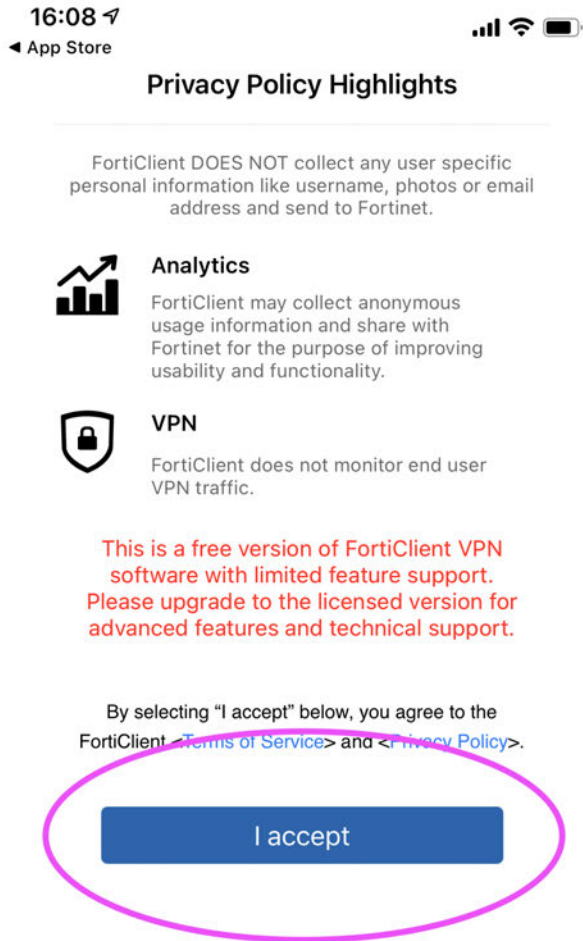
16:08
◀ App Store

Privacy Policy Highlights

FortiClient DOES NOT collect any user specific personal information like username, photos or email address and send to Fortinet.

Analytics

FortiClient may collect anonymous usage information and share with Fortinet for the purpose of improving usability and functionality.

VPN

FortiClient does not monitor end user VPN traffic.

This is a free version of FortiClient VPN software with limited feature support. Please upgrade to the licensed version for advanced features and technical support.

By selecting "I accept" below, you agree to the FortiClient <Terms of Service> and <Privacy Policy>.

I accept